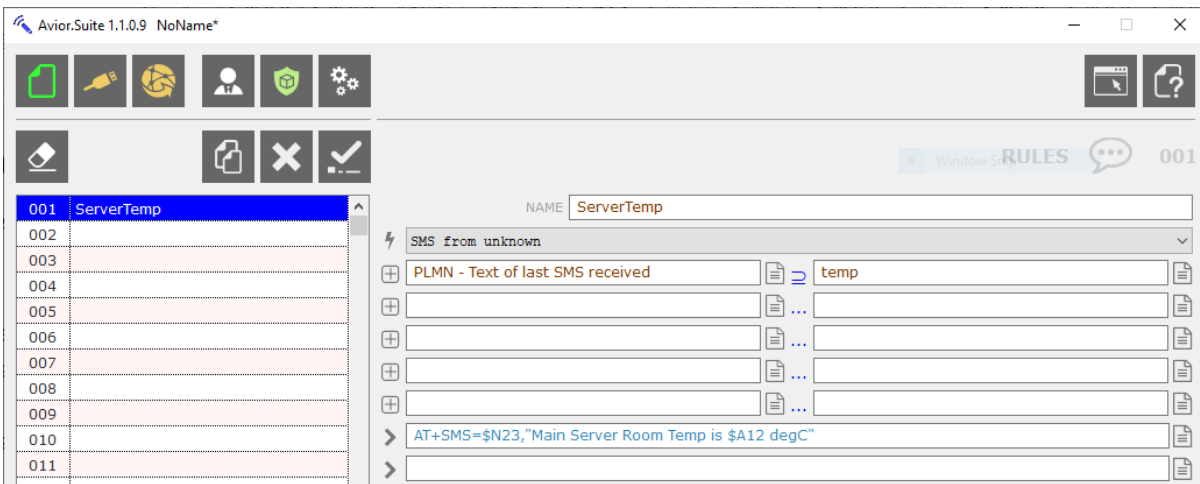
Avior.Suite 1.1.0.9 NoName*

Window SMS RULES 001

| 001 | ServerTemp |
|---|---|
| 002 | |
| 003 | |
| 004 | |
| 005 | |
| 006 | |
| 007 | |
| 008 | |
| 009 | |
| 010 | |
| 011 | |

NAME ServerTemp

SMS from unknown

PLMN - Text of last SMS received ⊇ temp

...

...

...

...

AT+SMS=$N23,"Main Server Room Temp is $A12 degC"